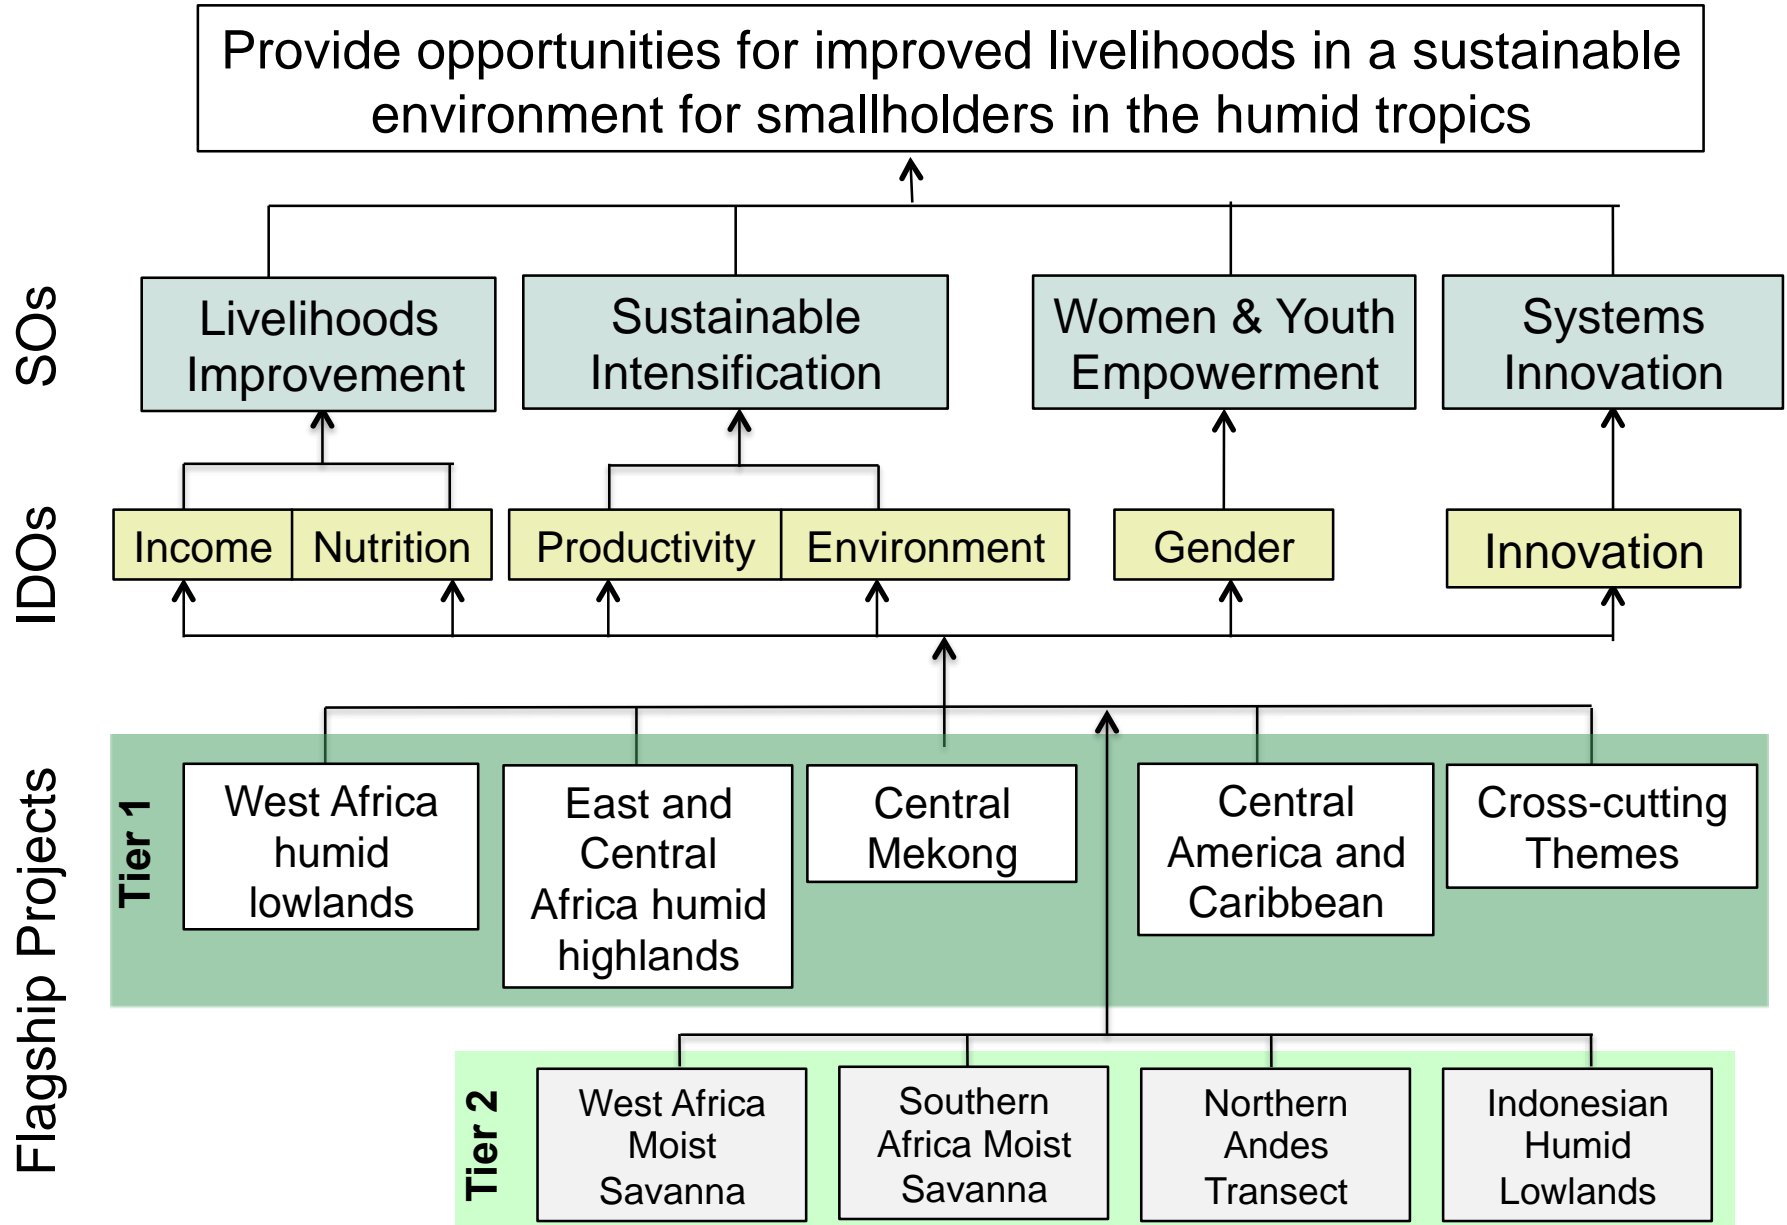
Provide opportunities for improved livelihoods in a sustainable environment for smallholders in the humid tropics

SOs

Livelihoods Improvement

Sustainable Intensification

Women & Youth Empowerment

Systems Innovation

IDOs

Income

Nutrition

Productivity

Environment

Gender

Innovation

Flagship Projects

Tier 1

West Africa humid lowlands

East and Central Africa humid highlands

Central Mekong

Central America and Caribbean

Cross-cutting Themes

Tier 2

West Africa Moist Savanna

Southern Africa Moist Savanna

Northern Andes Transect

Indonesian Humid Lowlands